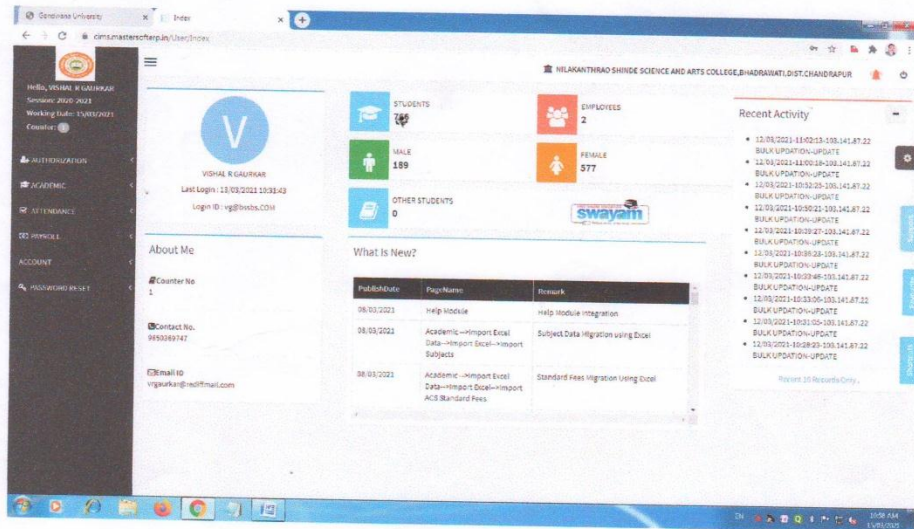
Gondwana University × Index × +

cims.mastersofterp.in/User/Index

Hello, VISHAL R GAURKAR
Session: 2020-2021
Working Date: 15/03/2021
Counter: 1

AUTHORIZATION
ACADEMIC
ATTENDANCE
PAYROLL
ACCOUNT
PASSWORD RESET

NILAKANTHRAO SHINDE SCIENCE AND ARTS COLLEGE,BHADRAWATI,DIST.CHANDRAPUR

V
VISHAL R GAURKAR
Last Login : 13/03/2021 10:31:43
Login ID : vg@bssbs.COM

About Me

Counter No
1

Contact No.
9850869747

Email ID
vrgaurkar@rediffmail.com

STUDENTS
766

EMPLOYEES
2

MALE
189

FEMALE
577

OTHER STUDENTS
0

swayam

What Is New?

| PublishDate | PageName | Remark |
|---|---|---|
| 08/03/2021 | Help Module | Help Module Integration |
| 08/03/2021 | Academic-->Import Excel Data-->Import Excel-->Import Subjects | Subject Data Migration using Excel |
| 08/03/2021 | Academic-->Import Excel Data-->Import Excel-->Import ACS Standard Fees | Standard Fees Migration Using Excel |

Recent Activity

12/03/2021-11:02:13-103.141.87.22 BULK UPDATION-UPDATE
12/03/2021-11:00:18-103.141.87.22 BULK UPDATION-UPDATE
12/03/2021-10:52:25-103.141.87.22 BULK UPDATION-UPDATE
12/03/2021-10:50:21-103.141.87.22 BULK UPDATION-UPDATE
12/03/2021-10:39:27-103.141.87.22 BULK UPDATION-UPDATE
12/03/2021-10:36:23-103.141.87.22 BULK UPDATION-UPDATE
12/03/2021-10:33:46-103.141.87.22 BULK UPDATION-UPDATE
12/03/2021-10:33:00-103.141.87.22 BULK UPDATION-UPDATE
12/03/2021-10:31:05-103.141.87.22 BULK UPDATION-UPDATE
12/03/2021-10:28:23-103.141.87.22 BULK UPDATION-UPDATE

Recent 10 Records Only...

EN 10:58 AM 15/03/2021